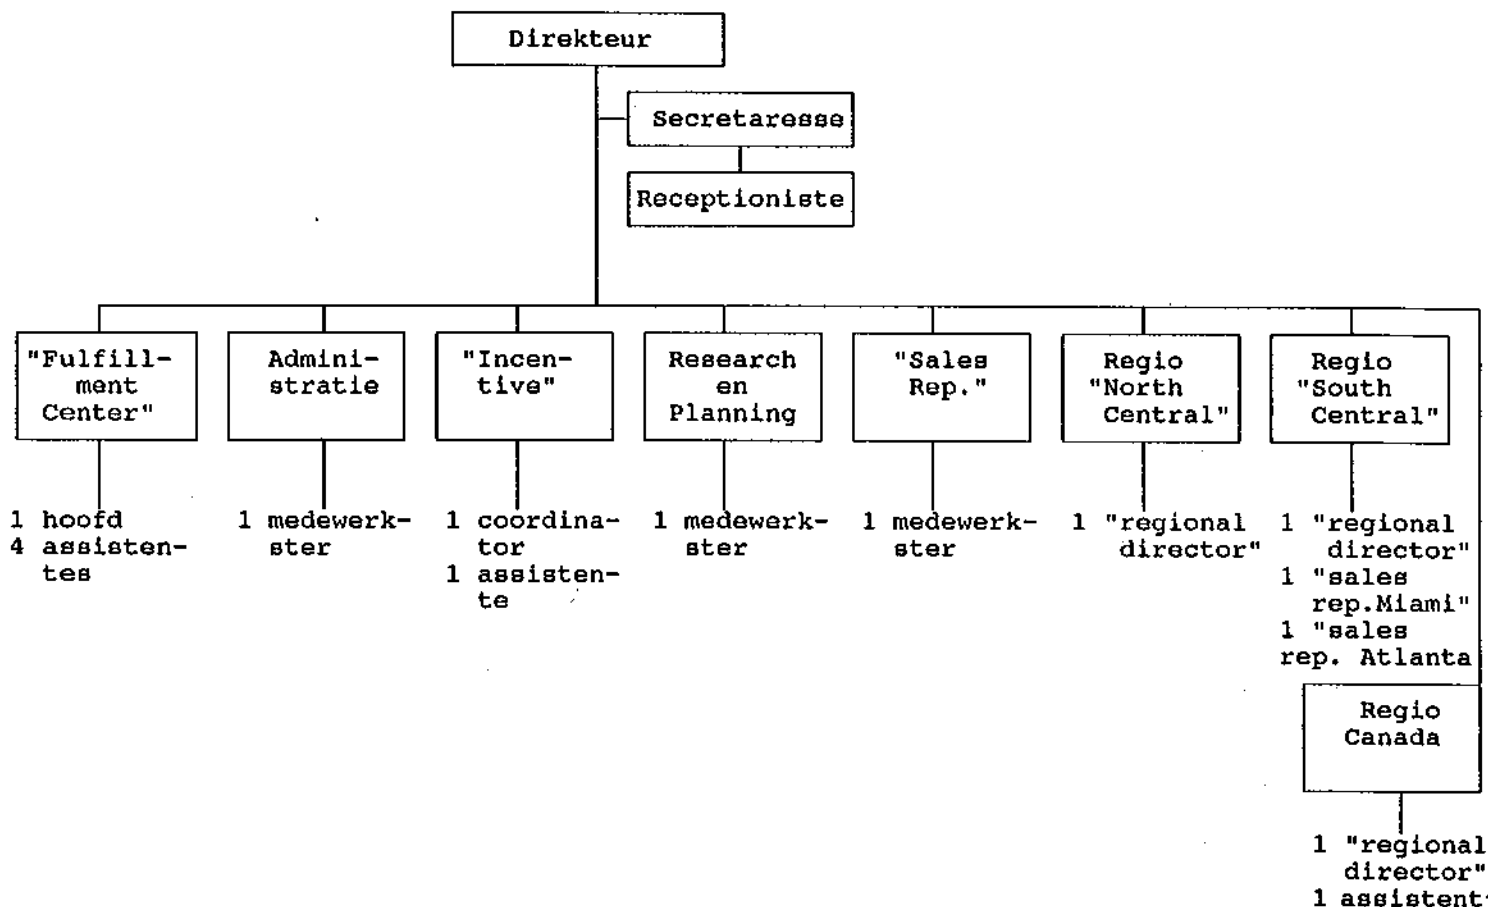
Direkteur

Secretaresse

Receptioniste

"Fulfillment Center"

1 hoofd
4 assistentes

Administratie

1 medewerkster

"Incentive"

1 coordinator
1 assistente

Research en Planning

1 medewerkster

"Sales Rep."

1 medewerkster

Regio "North Central"

1 "regional director"

Regio "South Central"

1 "regional director"
1 "sales rep.Miami"
1 "sales rep. Atlanta

Regio Canada

1 "regional director"
1 assistent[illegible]